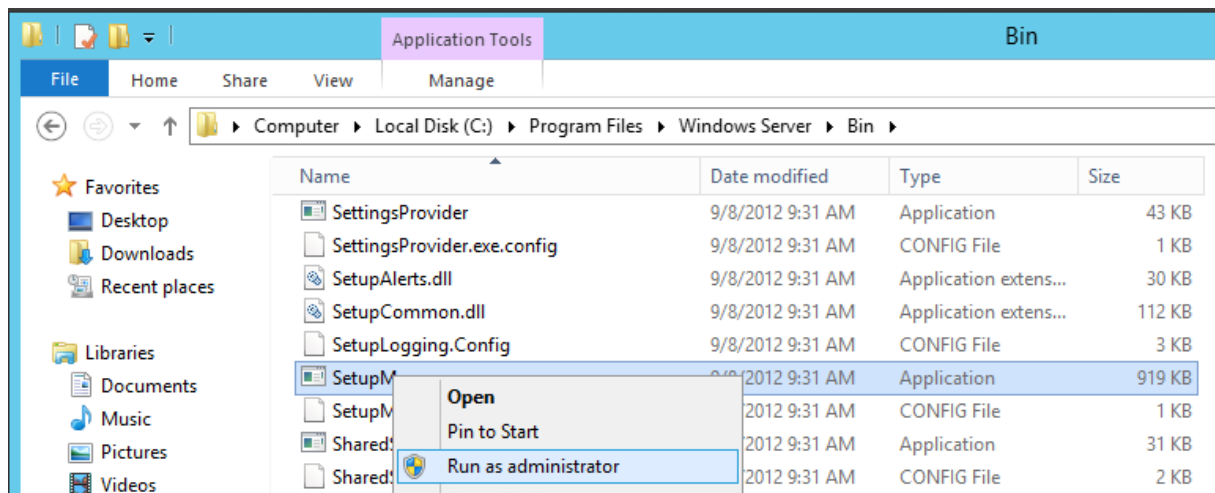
Application Tools

Bin

File Home Share View Manage

Computer ▸ Local Disk (C:) ▸ Program Files ▸ Windows Server ▸ Bin ▸

Favorites
Desktop
Downloads
Recent places

Libraries
Documents
Music
Pictures
Videos

| Name | Date modified | Type | Size |
|---|---|---|---|
| SettingsProvider | 9/8/2012 9:31 AM | Application | 43 KB |
| SettingsProvider.exe.config | 9/8/2012 9:31 AM | CONFIG File | 1 KB |
| SetupAlerts.dll | 9/8/2012 9:31 AM | Application extens... | 30 KB |
| SetupCommon.dll | 9/8/2012 9:31 AM | Application extens... | 112 KB |
| SetupLogging.Config | 9/8/2012 9:31 AM | CONFIG File | 3 KB |
| SetupM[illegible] | 9/8/2012 9:31 AM | Application | 919 KB |
| SetupM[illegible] | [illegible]2012 9:31 AM | CONFIG File | 1 KB |
| Shared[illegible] | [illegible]2012 9:31 AM | Application | 31 KB |
| Shared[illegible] | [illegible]2012 9:31 AM | CONFIG File | 2 KB |

Open
Pin to Start
Run as administrator